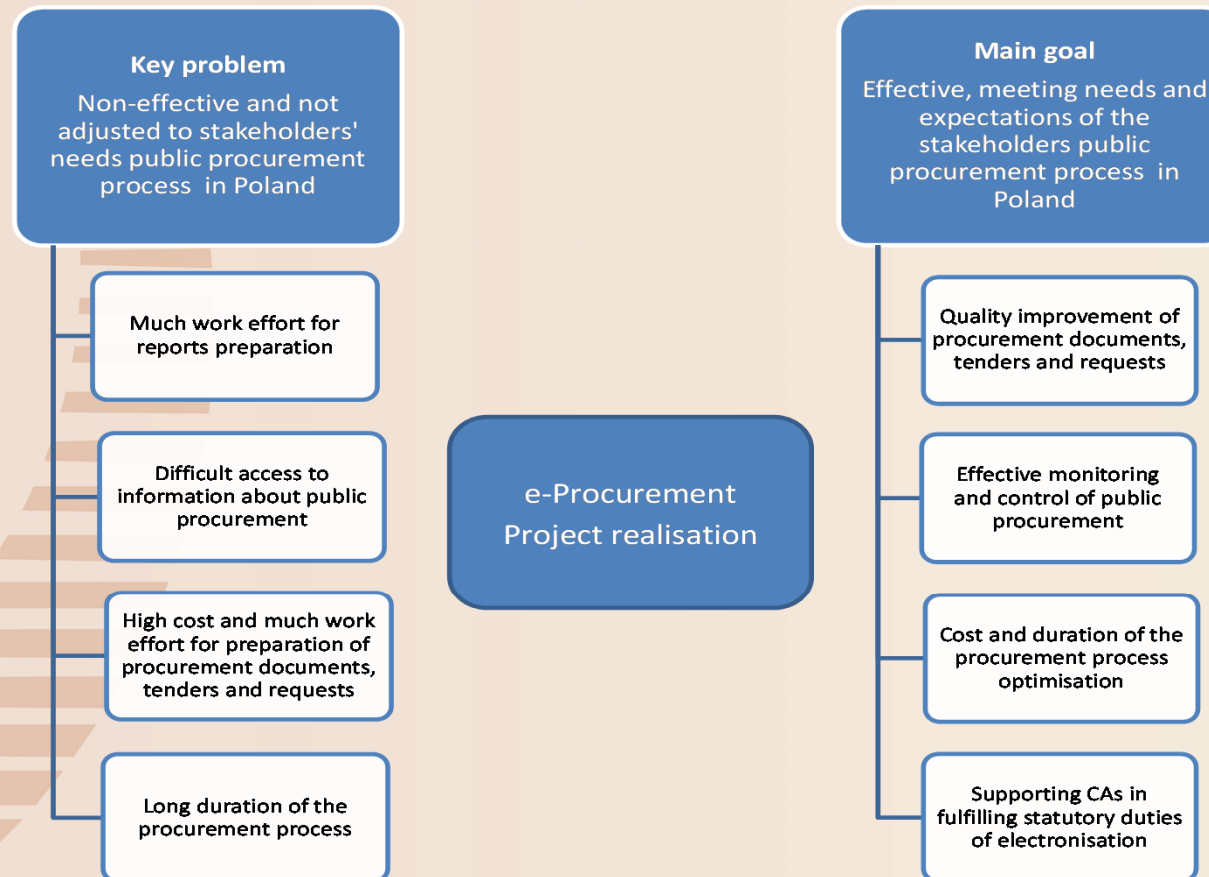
Key problem

Non-effective and not adjusted to stakeholders' needs public procurement process in Poland

Much work effort for reports preparation

Difficult access to information about public procurement

High cost and much work effort for preparation of procurement documents, tenders and requests

Long duration of the procurement process

e-Procurement Project realisation

Main goal

Effective, meeting needs and expectations of the stakeholders public procurement process in Poland

Quality improvement of procurement documents, tenders and requests

Effective monitoring and control of public procurement

Cost and duration of the procurement process optimisation

Supporting CAs in fulfilling statutory duties of electronisation